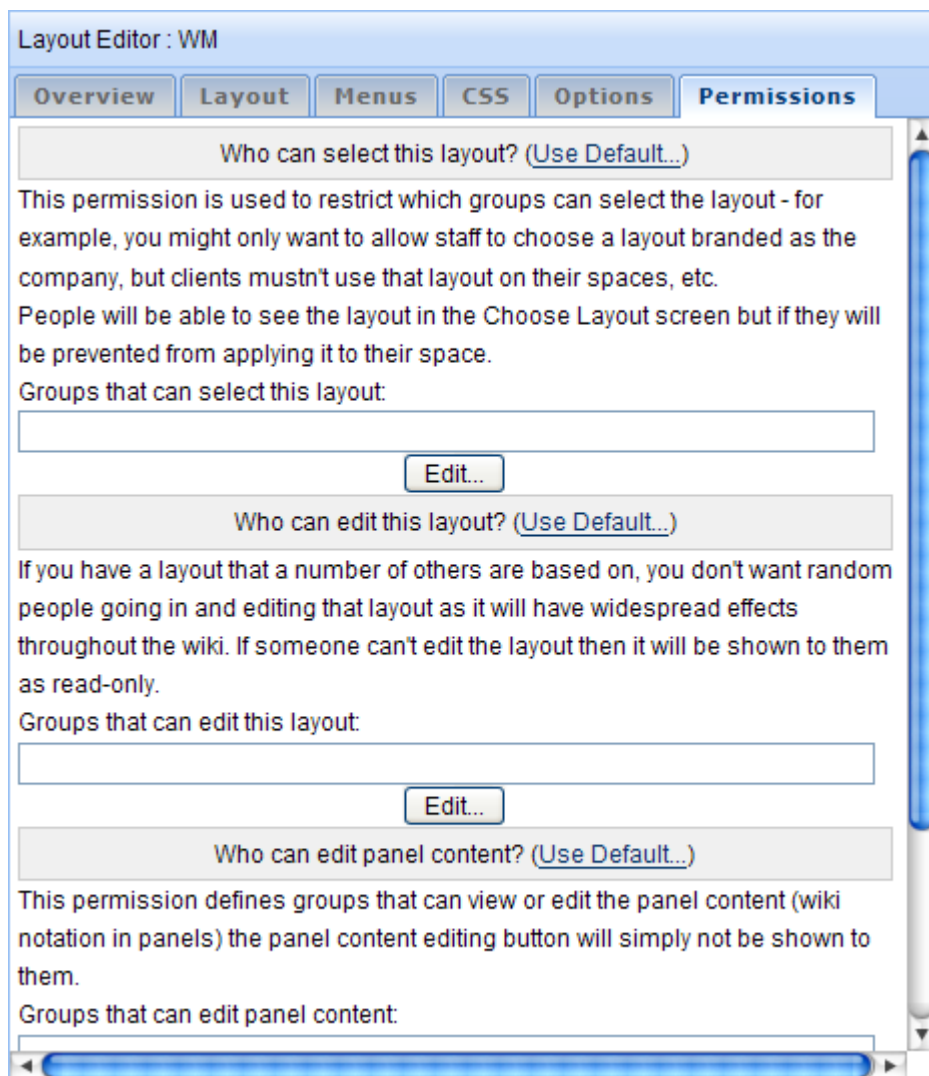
Layout Editor : WM

Overview | Layout | Menus | CSS | Options | Permissions

Who can select this layout? (Use Default...)

This permission is used to restrict which groups can select the layout - for example, you might only want to allow staff to choose a layout branded as the company, but clients mustn't use that layout on their spaces, etc.
People will be able to see the layout in the Choose Layout screen but if they will be prevented from applying it to their space.
Groups that can select this layout:

Edit...

Who can edit this layout? (Use Default...)

If you have a layout that a number of others are based on, you don't want random people going in and editing that layout as it will have widespread effects throughout the wiki. If someone can't edit the layout then it will be shown to them as read-only.
Groups that can edit this layout:

Edit...

Who can edit panel content? (Use Default...)

This permission defines groups that can view or edit the panel content (wiki notation in panels) the panel content editing button will simply not be shown to them.
Groups that can edit panel content: